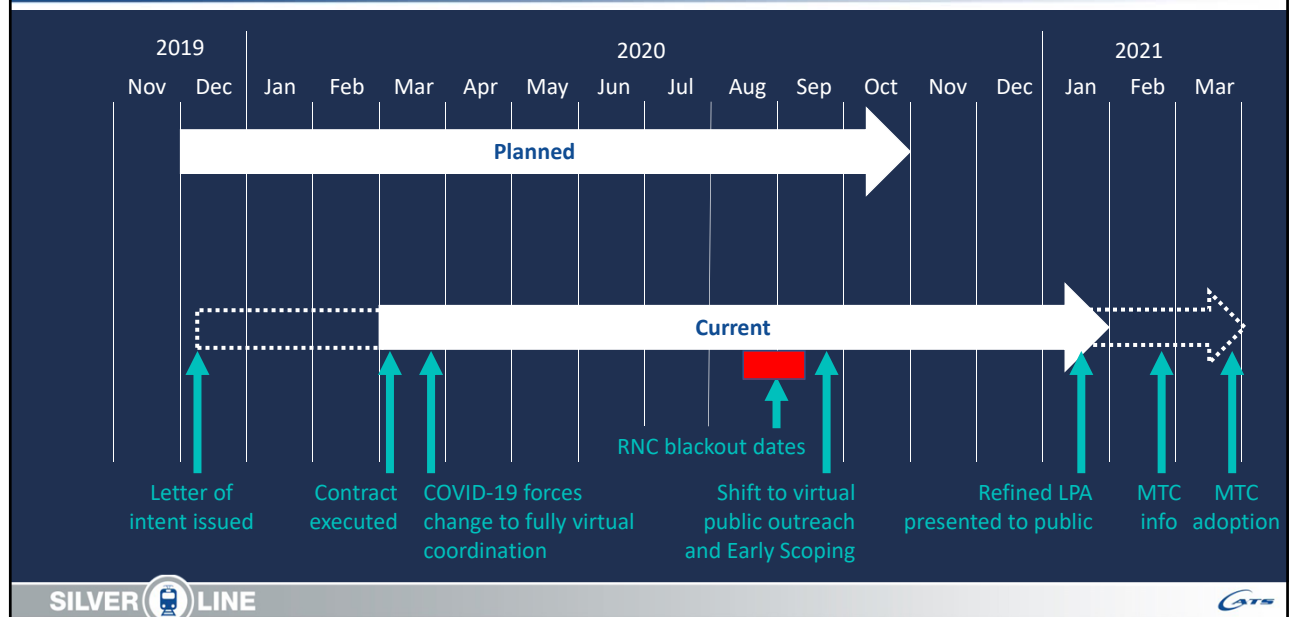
2019

2020

2021

Nov Dec Jan Feb Mar Apr May Jun Jul Aug Sep Oct Nov Dec Jan Feb Mar

Planned

Current

RNC blackout dates

Letter of intent issued

Contract executed

COVID-19 forces change to fully virtual coordination

Shift to virtual public outreach and Early Scoping

Refined LPA presented to public

MTC info

MTC adoption

SILVER LINE

CATS